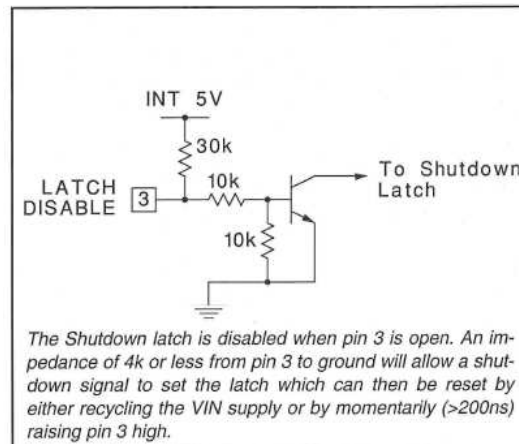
INT 5V

30k

LATCH DISABLE

3

10k

10k

To Shutdown Latch

The Shutdown latch is disabled when pin 3 is open. An impedance of 4k or less from pin 3 to ground will allow a shutdown signal to set the latch which can then be reset by either recycling the VIN supply or by momentarily (>200ns) raising pin 3 high.